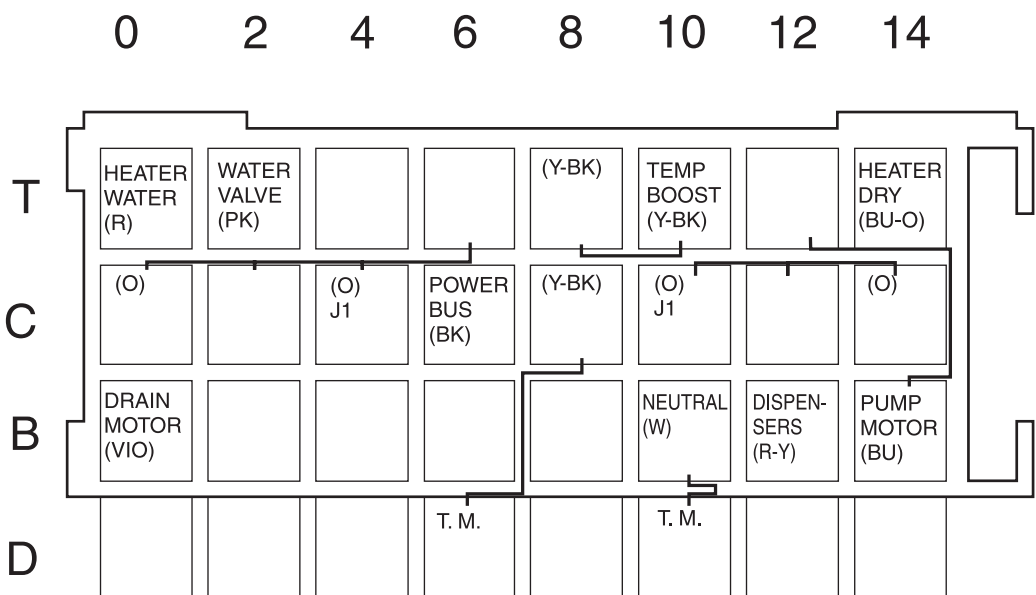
| | 0 | 2 | 4 | 6 | 8 | 10 | 12 | 14 |
|---|---|---|---|---|---|---|---|---|
| T | HEATER WATER (R) | WATER VALVE (PK) | | | (Y-BK) | TEMP BOOST (Y-BK) | | HEATER DRY (BU-O) |
| C | (O) | | (O) J1 | POWER BUS (BK) | (Y-BK) | (O) J1 | | (O) |
| B | DRAIN MOTOR (VIO) | | | | | NEUTRAL (W) | DISPEN-SERS (R-Y) | PUMP MOTOR (BU) |
| D | | | | T. M. | | T. M. | | |